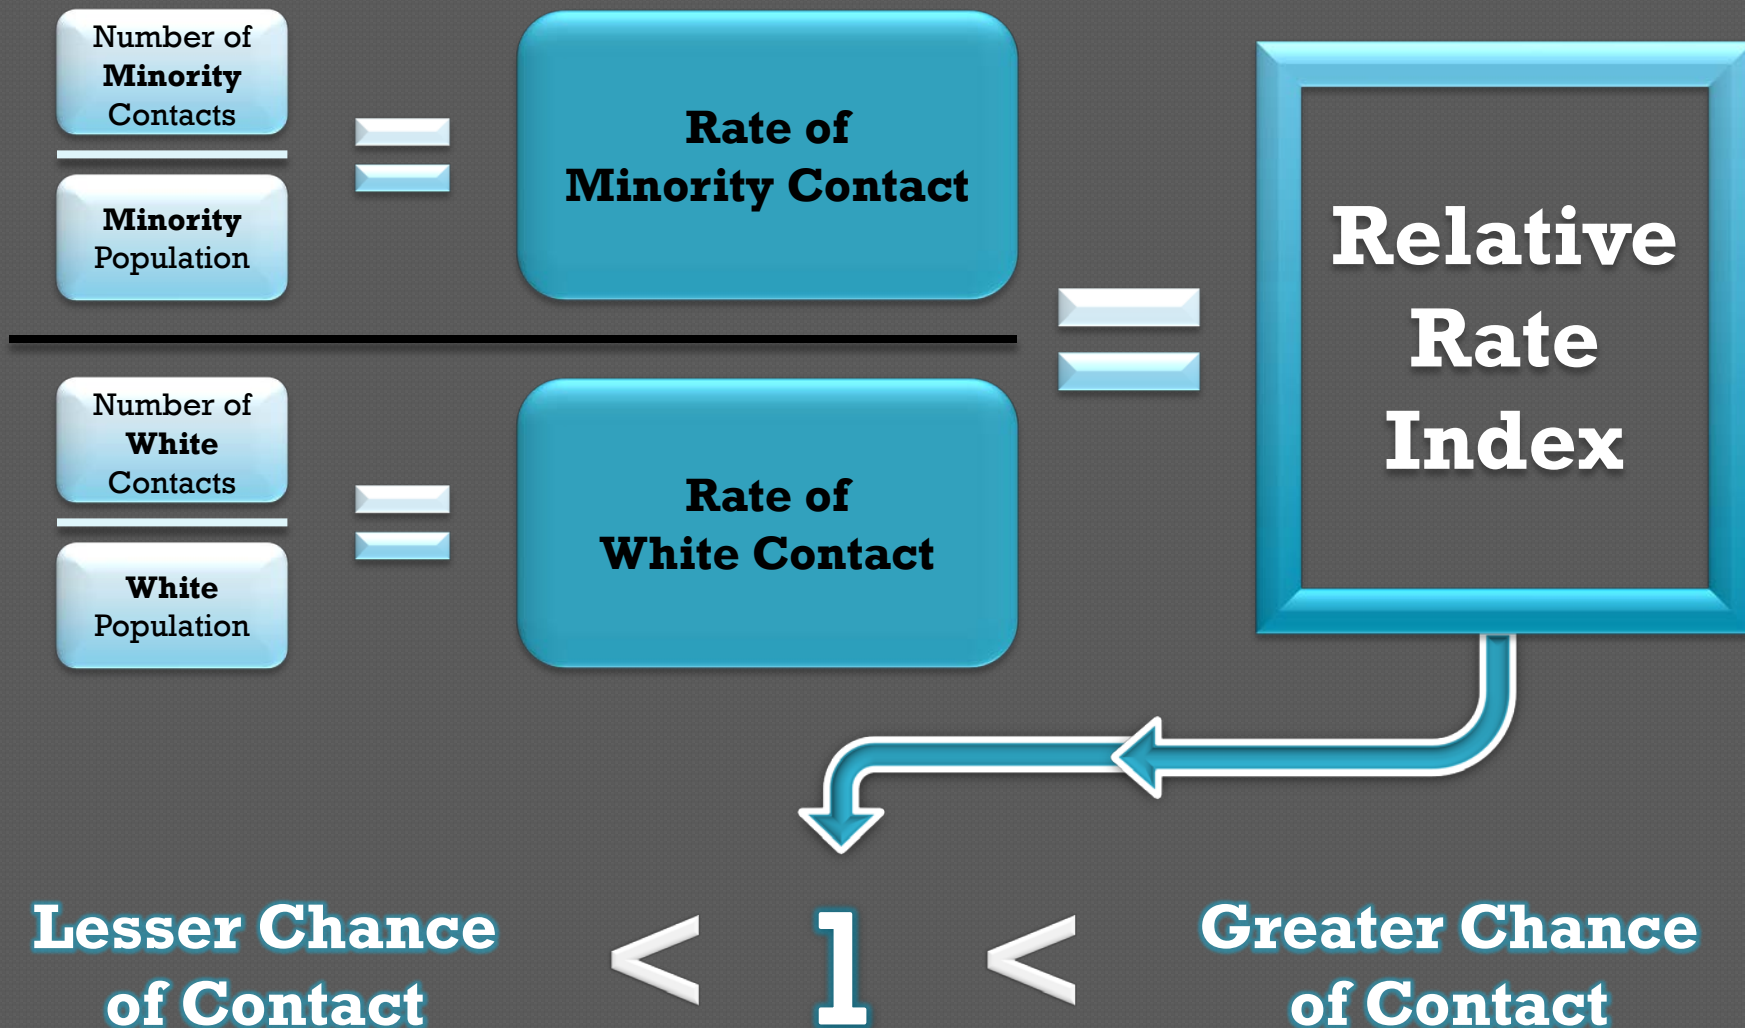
Number of Minority Contacts

Minority Population

Rate of Minority Contact

Number of White Contacts

White Population

Rate of White Contact

Relative Rate Index

Lesser Chance of Contact

<

1

<

Greater Chance of Contact